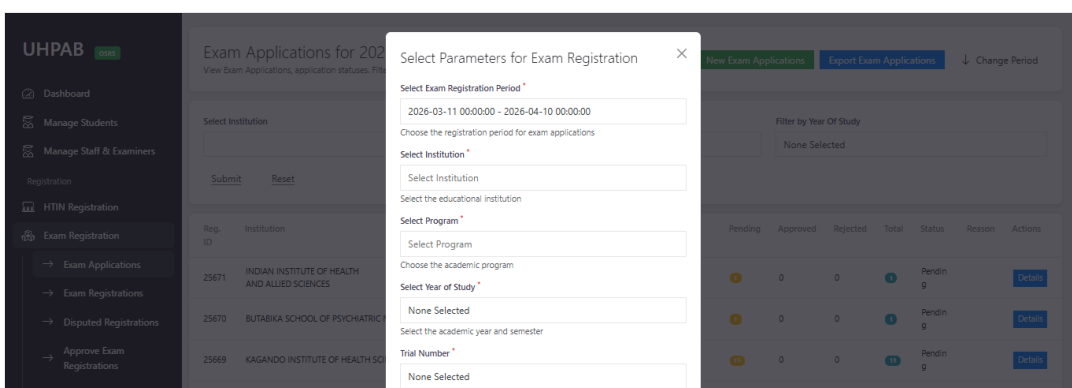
UHPAB OSRS

Dashboard

Manage Students

Manage Staff & Examiners

Registration

HTIN Registration

Exam Registration

→ Exam Applications

→ Exam Registrations

→ Disputed Registrations

→ Approve Exam Registrations

Exam Applications for 202

View Exam Applications, application statuses. Filt

New Exam Applications

Export Exam Applications

↓ Change Period

Select Institution

Filter by Year Of Study

None Selected

Submit Reset

| Reg. ID | Institution | Pending | Approved | Rejected | Total | Status | Reason | Actions |
|---|---|---|---|---|---|---|---|---|
| 25671 | INDIAN INSTITUTE OF HEALTH AND ALLIED SCIENCES | | 0 | 0 | | Pending | | Details |
| 25670 | BUTABIKA SCHOOL OF PSYCHIATRIC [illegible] | | 0 | 0 | | Pending | | Details |
| 25669 | KAGANDO INSTITUTE OF HEALTH SC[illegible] | | 0 | 0 | | Pending | | Details |

Select Parameters for Exam Registration ×

Select Exam Registration Period *

2026-03-11 00:00:00 - 2026-04-10 00:00:00

Choose the registration period for exam applications

Select Institution *

Select Institution

Select the educational institution

Select Program *

Select Program

Choose the academic program

Select Year of Study *

None Selected

Select the academic year and semester

Trial Number *

None Selected